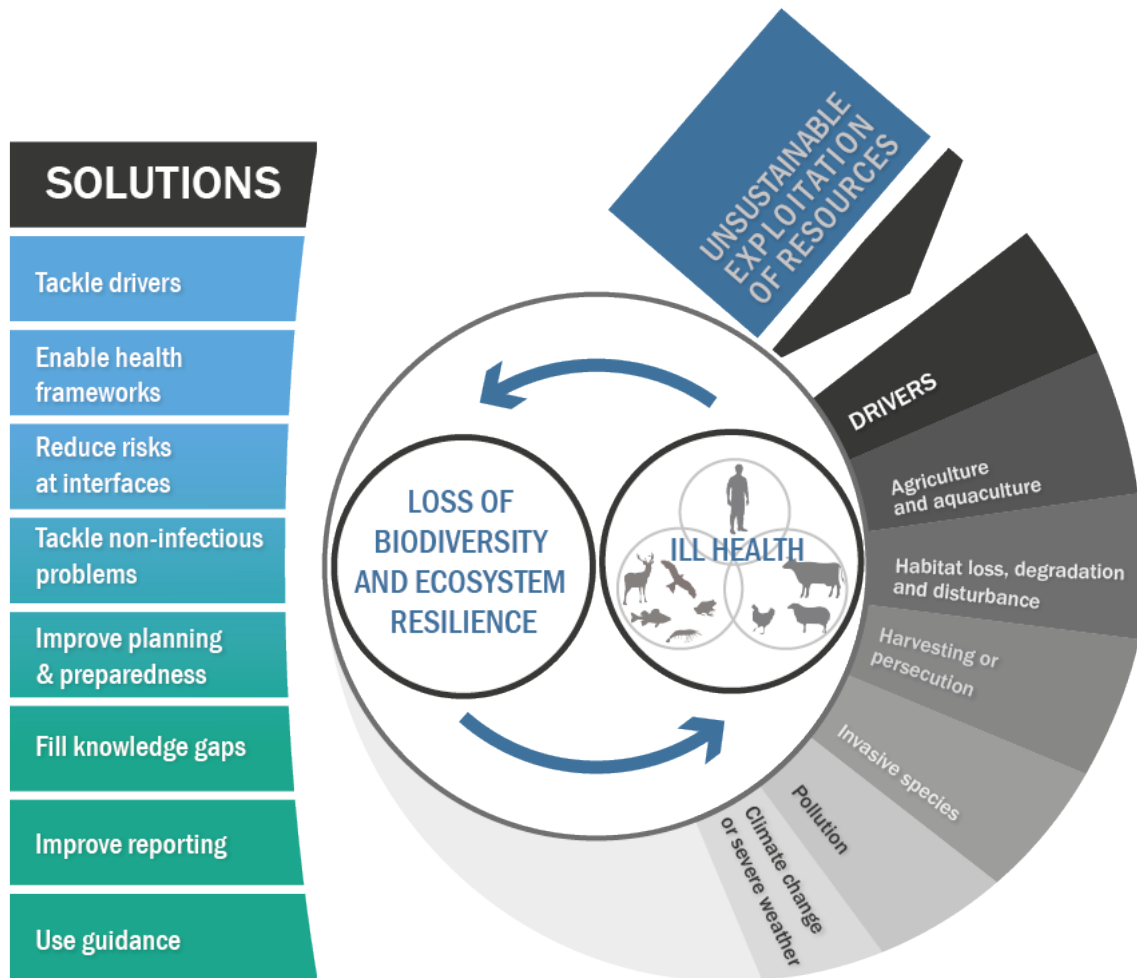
SOLUTIONS

Tackle drivers

Enable health frameworks

Reduce risks at interfaces

Tackle non-infectious problems

Improve planning & preparedness

Fill knowledge gaps

Improve reporting

Use guidance

UNSUSTAINABLE EXPLOITATION OF RESOURCES

DRIVERS

Agriculture and aquaculture

Habitat loss, degradation and disturbance

Harvesting or persecution

Invasive species

Pollution

Climate change or severe weather

LOSS OF BIODIVERSITY AND ECOSYSTEM RESILIENCE

ILL HEALTH